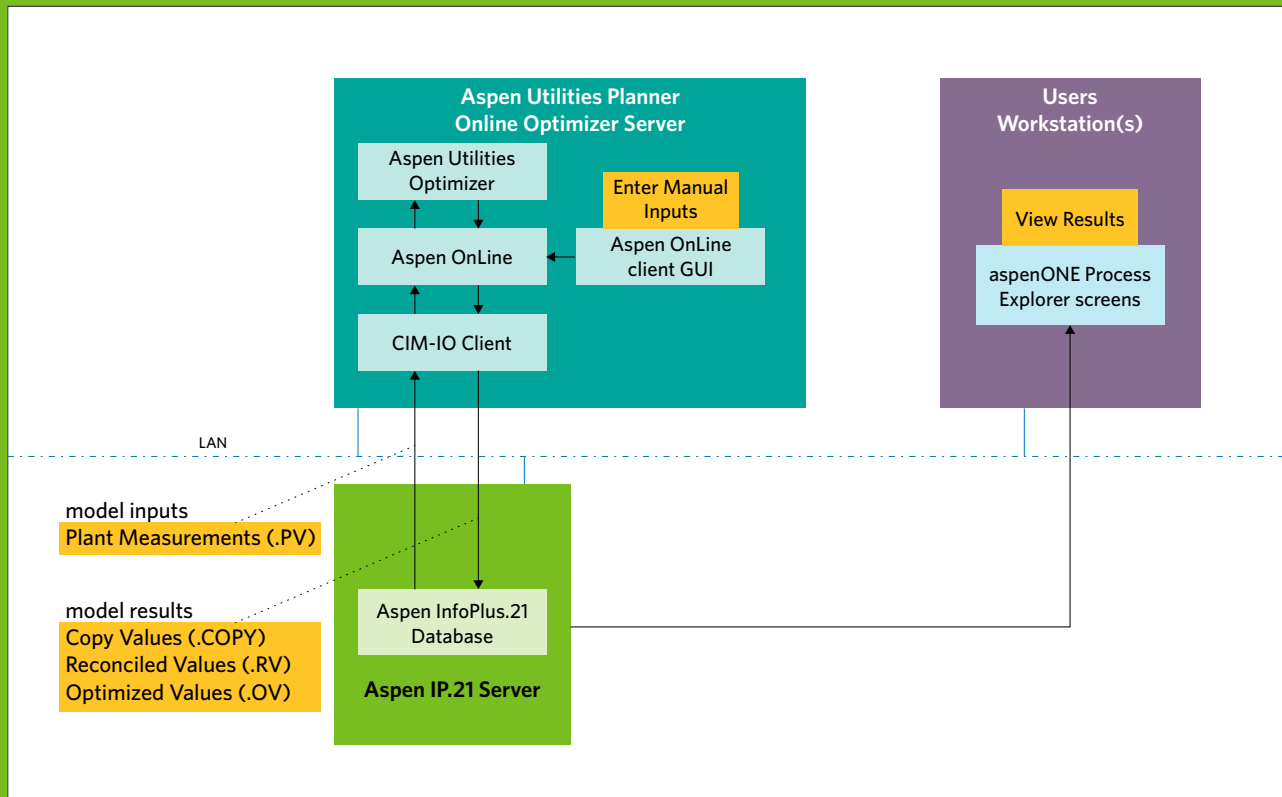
Aspen Utilities Planner
Online Optimizer Server

Aspen Utilities Optimizer

Enter Manual Inputs

Aspen OnLine

Aspen OnLine client GUI

CIM-IO Client

Users
Workstation(s)

View Results

aspenONE Process Explorer screens

LAN

model inputs
Plant Measurements (.PV)

model results
Copy Values (.COPY)
Reconciled Values (.RV)
Optimized Values (.OV)

Aspen InfoPlus.21 Database

Aspen IP.21 Server